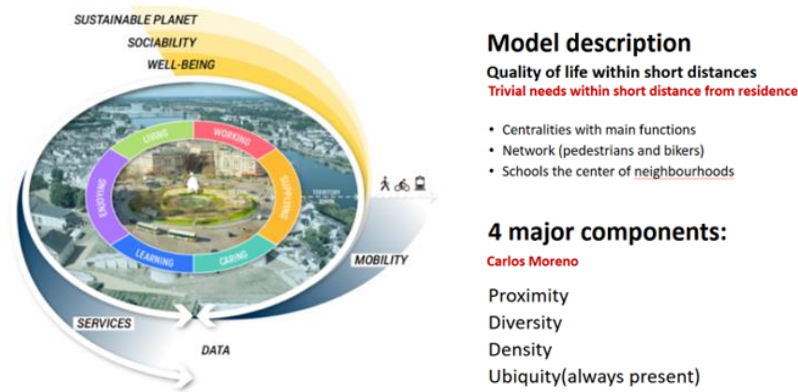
SUSTAINABLE PLANET
SOCIABILITY
WELL-BEING

LIVING
WORKING
SUPPLYING
CARING
LEARNING
ENJOYING

MOBILITY
SERVICES
DATA

Model description
Quality of life within short distances
Trivial needs within short distance from residence

• Centralities with main functions
• Network (pedestrians and bikers)
• Schools the center of neighbourhoods

4 major components:
Carlos Moreno

Proximity
Diversity
Density
Ubiquity(always present)